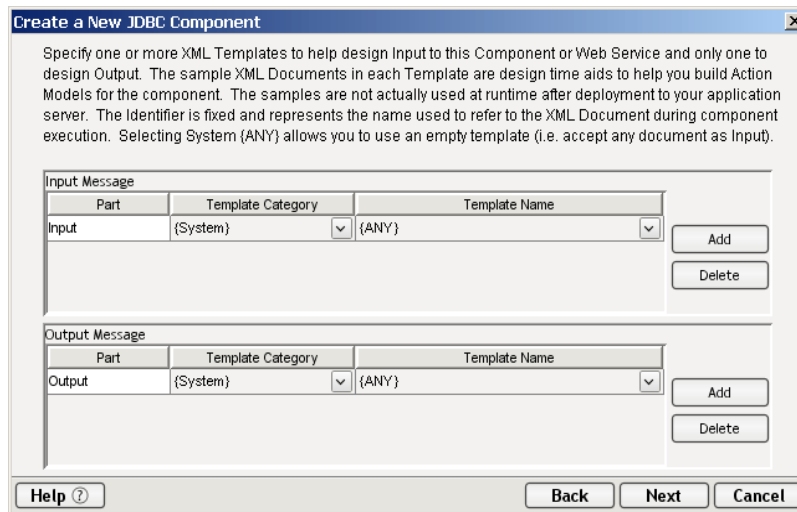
Create a New JDBC Component

Specify one or more XML Templates to help design Input to this Component or Web Service and only one to design Output. The sample XML Documents in each Template are design time aids to help you build Action Models for the component. The samples are not actually used at runtime after deployment to your application server. The Identifier is fixed and represents the name used to refer to the XML Document during component execution. Selecting System {ANY} allows you to use an empty template (i.e. accept any document as Input).

Input Message

| Part | Template Category | Template Name |
|---|---|---|
| Input | {System} | {ANY} |

Add

Delete

Output Message

| Part | Template Category | Template Name |
|---|---|---|
| Output | {System} | {ANY} |

Add

Delete

Help

Back

Next

Cancel